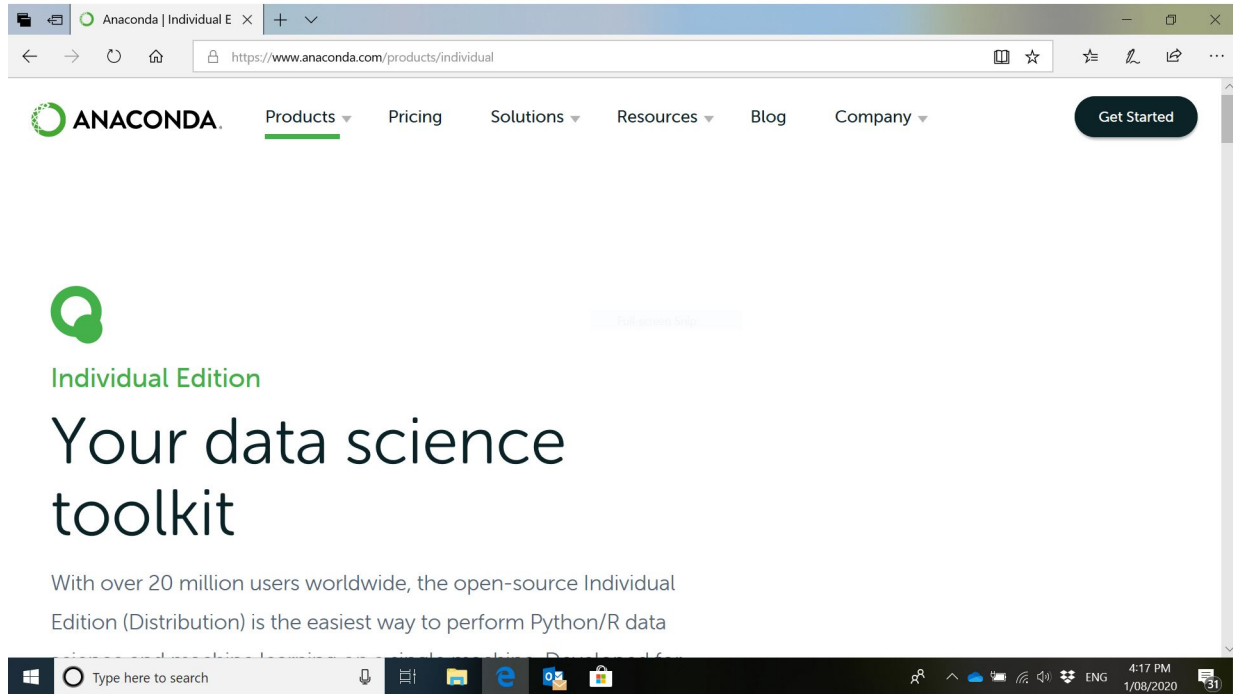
Anaconda | Individual E ×

https://www.anaconda.com/products/individual

ANACONDA. Products Pricing Solutions Resources Blog Company Get Started

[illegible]

Individual Edition

Your data science toolkit

With over 20 million users worldwide, the open-source Individual Edition (Distribution) is the easiest way to perform Python/R data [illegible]

Type here to search

ENG 4:17 PM 1/08/2020 31